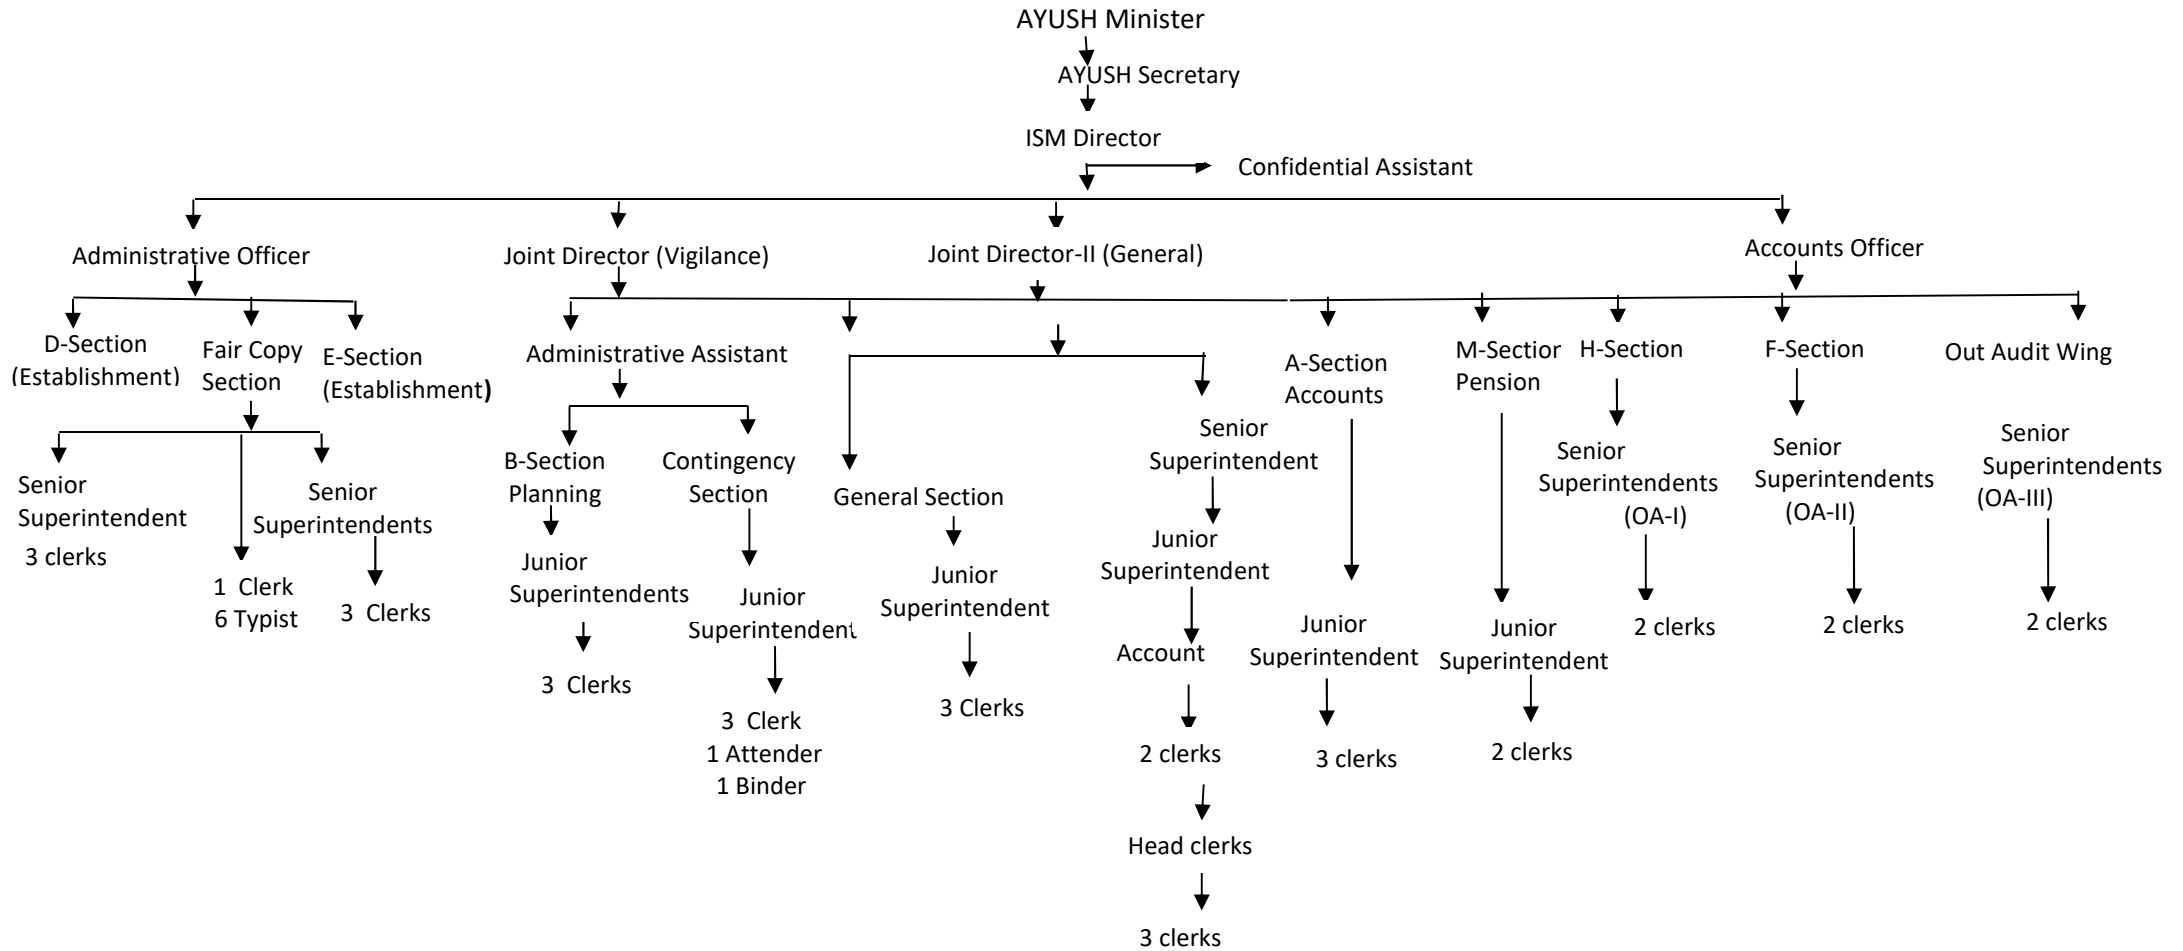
AYUSH Minister

AYUSH Secretary

ISM Director

Confidential Assistant

Administrative Officer

Joint Director (Vigilance)

Joint Director-II (General)

Accounts Officer

D-Section (Establishment)

Fair Copy Section

E-Section (Establishment)

Senior Superintendent
3 clerks

1 Clerk
6 Typist

Senior Superintendents

3 Clerks

Administrative Assistant

B-Section Planning

Junior Superintendents

3 Clerks

Contingency Section

Junior Superintendent

3 Clerk
1 Attender
1 Binder

General Section

Junior Superintendent

3 Clerks

Senior Superintendent

Junior Superintendent

Account

2 clerks

Head clerks

3 clerks

A-Section Accounts

Junior Superintendent

3 clerks

M-Sectior Pension

Junior Superintendent

2 clerks

H-Section

Senior Superintendents (OA-I)

2 clerks

F-Section

Senior Superintendents (OA-II)

2 clerks

Out Audit Wing

Senior Superintendents (OA-III)

2 clerks